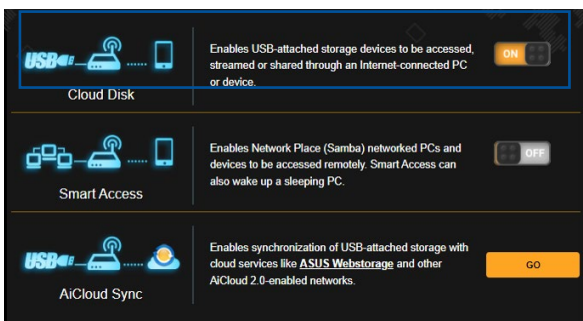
USB

Cloud Disk

Enables USB-attached storage devices to be accessed, streamed or shared through an Internet-connected PC or device.

ON

Smart Access

Enables Network Place (Samba) networked PCs and devices to be accessed remotely. Smart Access can also wake up a sleeping PC.

OFF

USB

AiCloud Sync

Enables synchronization of USB-attached storage with cloud services like ASUS Webstorage and other AiCloud 2.0-enabled networks.

GO